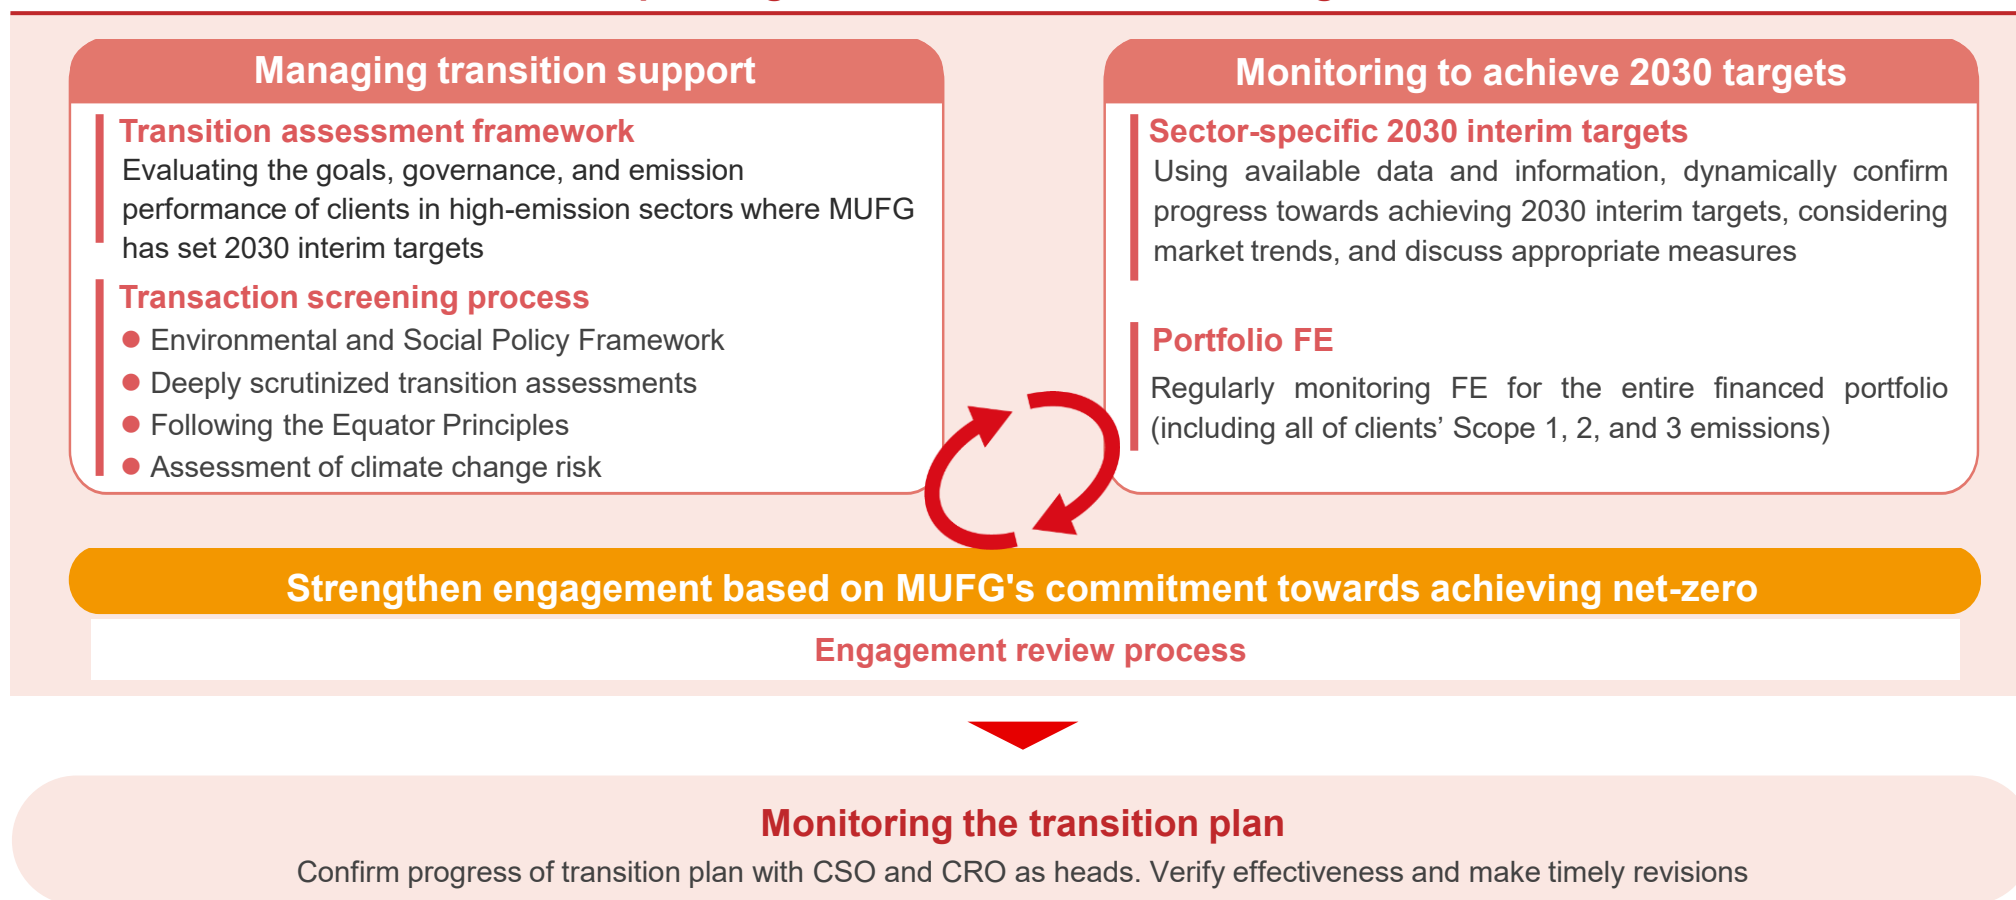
Managing transition support

Transition assessment framework
Evaluating the goals, governance, and emission performance of clients in high-emission sectors where MUFG has set 2030 interim targets

Transaction screening process
● Environmental and Social Policy Framework
● Deeply scrutinized transition assessments
● Following the Equator Principles
● Assessment of climate change risk

Monitoring to achieve 2030 targets

Sector-specific 2030 interim targets
Using available data and information, dynamically confirm progress towards achieving 2030 interim targets, considering market trends, and discuss appropriate measures

Portfolio FE
Regularly monitoring FE for the entire financed portfolio (including all of clients' Scope 1, 2, and 3 emissions)

Strengthen engagement based on MUFG's commitment towards achieving net-zero

Engagement review process

Monitoring the transition plan
Confirm progress of transition plan with CSO and CRO as heads. Verify effectiveness and make timely revisions